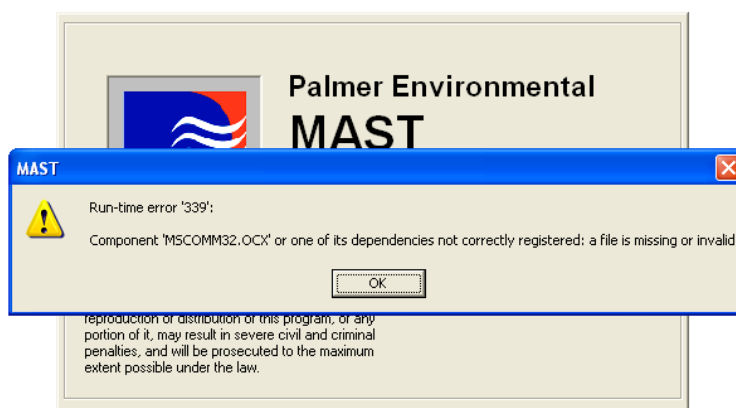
Palmer Environmental
MAST

MAST

Run-time error '339':

Component 'MSCOMM32.OCX' or one of its dependencies not correctly registered: a file is missing or invalid

OK

reproduction or distribution of this program, or any portion of it, may result in severe civil and criminal penalties, and will be prosecuted to the maximum extent possible under the law.